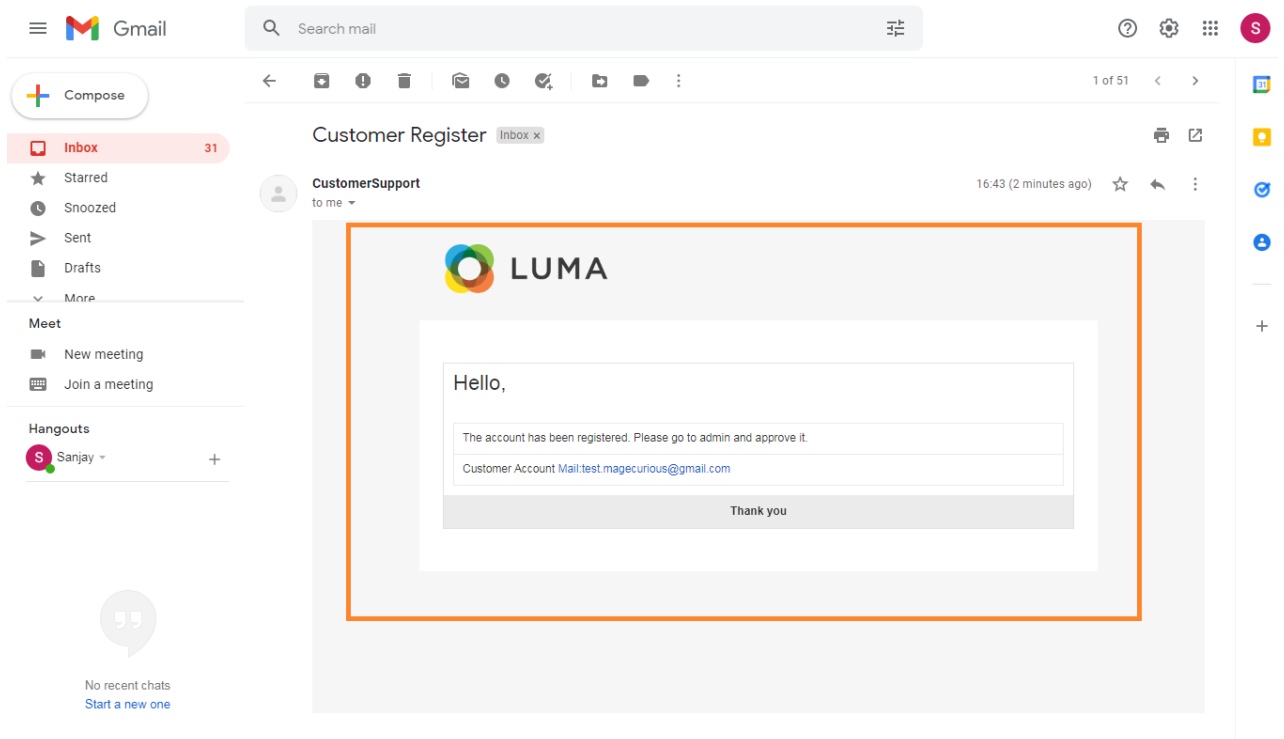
Gmail

Search mail

S

Compose

Inbox 31
Starred
Snoozed
Sent
Drafts
More

Meet
New meeting
Join a meeting

Hangouts
S Sanjay

No recent chats
Start a new one

1 of 51

Customer Register Inbox ×

CustomerSupport
to me

16:43 (2 minutes ago)

31

LUMA

Hello,

The account has been registered. Please go to admin and approve it.

Customer Account Mail:test.magecurious@gmail.com

Thank you